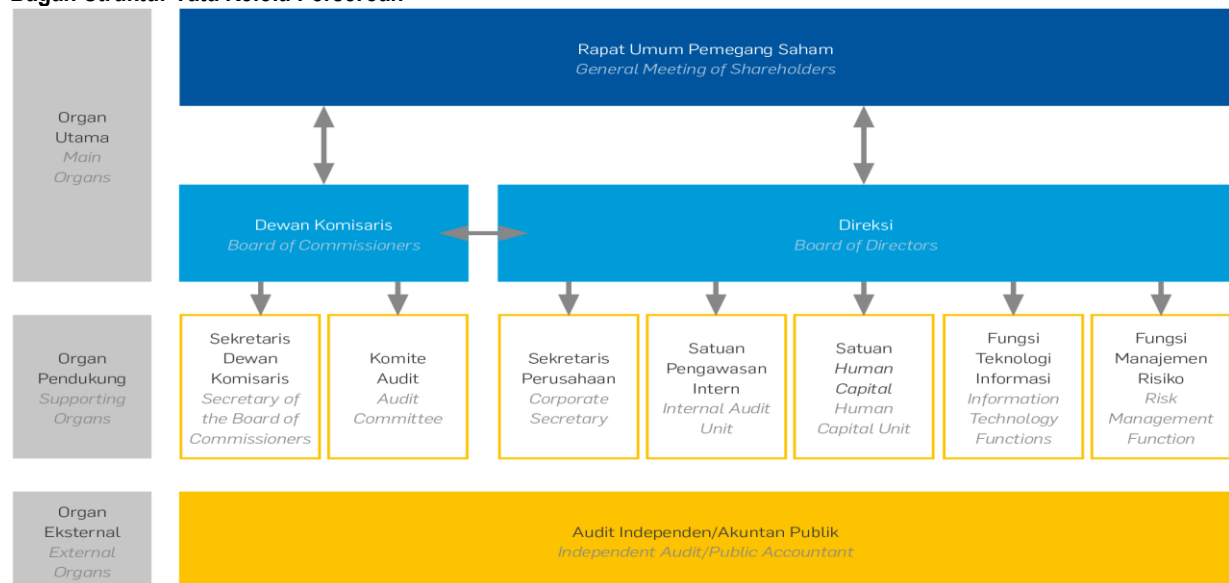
Bagan Struktur Tata Kelola Perseroan

Organ Utama
Main Organs

Rapat Umum Pemegang Saham
General Meeting of Shareholders

Dewan Komisaris
Board of Commissioners

Direksi
Board of Directors

Organ Pendukung
Supporting Organs

Sekretaris Dewan Komisaris
Secretary of the Board of Commissioners

Komite Audit
Audit Committee

Sekretaris Perusahaan
Corporate Secretary

Satuan Pengawasan Intern
Internal Audit Unit

Satuan Human Capital
Human Capital Unit

Fungsi Teknologi Informasi
Information Technology Functions

Fungsi Manajemen Risiko
Risk Management Function

Organ Eksternal
External Organs

Audit Independen/Akuntan Publik
Independent Audit/Public Accountant